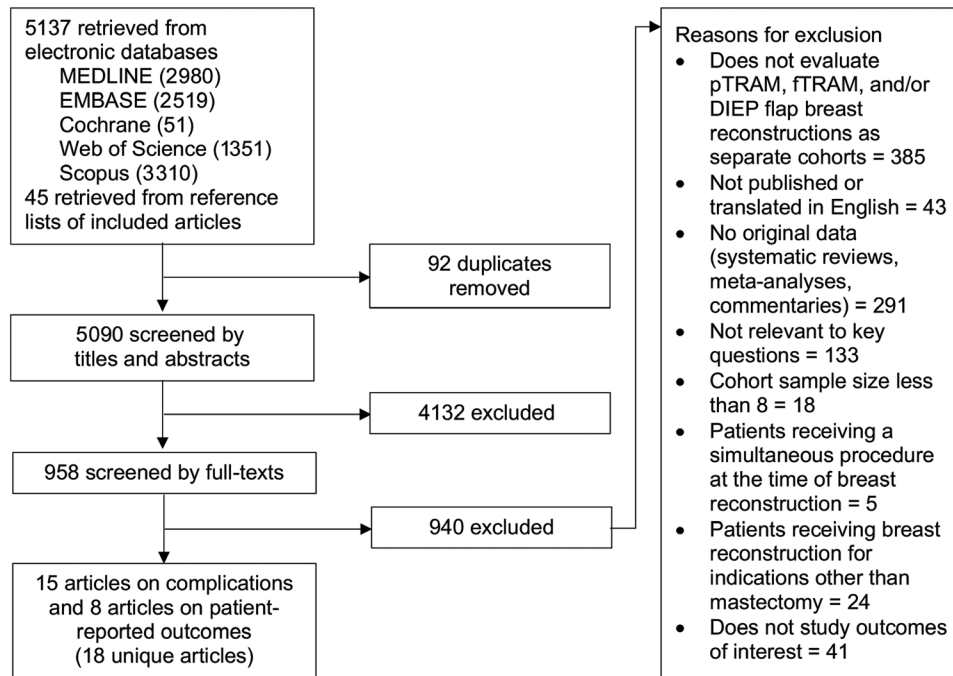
5137 retrieved from electronic databases
MEDLINE (2980)
EMBASE (2519)
Cochrane (51)
Web of Science (1351)
Scopus (3310)
45 retrieved from reference lists of included articles

92 duplicates removed

5090 screened by titles and abstracts

4132 excluded

958 screened by full-texts

940 excluded

15 articles on complications and 8 articles on patient-reported outcomes (18 unique articles)

Reasons for exclusion
• Does not evaluate pTRAM, fTRAM, and/or DIEP flap breast reconstructions as separate cohorts = 385
• Not published or translated in English = 43
• No original data (systematic reviews, meta-analyses, commentaries) = 291
• Not relevant to key questions = 133
• Cohort sample size less than 8 = 18
• Patients receiving a simultaneous procedure at the time of breast reconstruction = 5
• Patients receiving breast reconstruction for indications other than mastectomy = 24
• Does not study outcomes of interest = 41